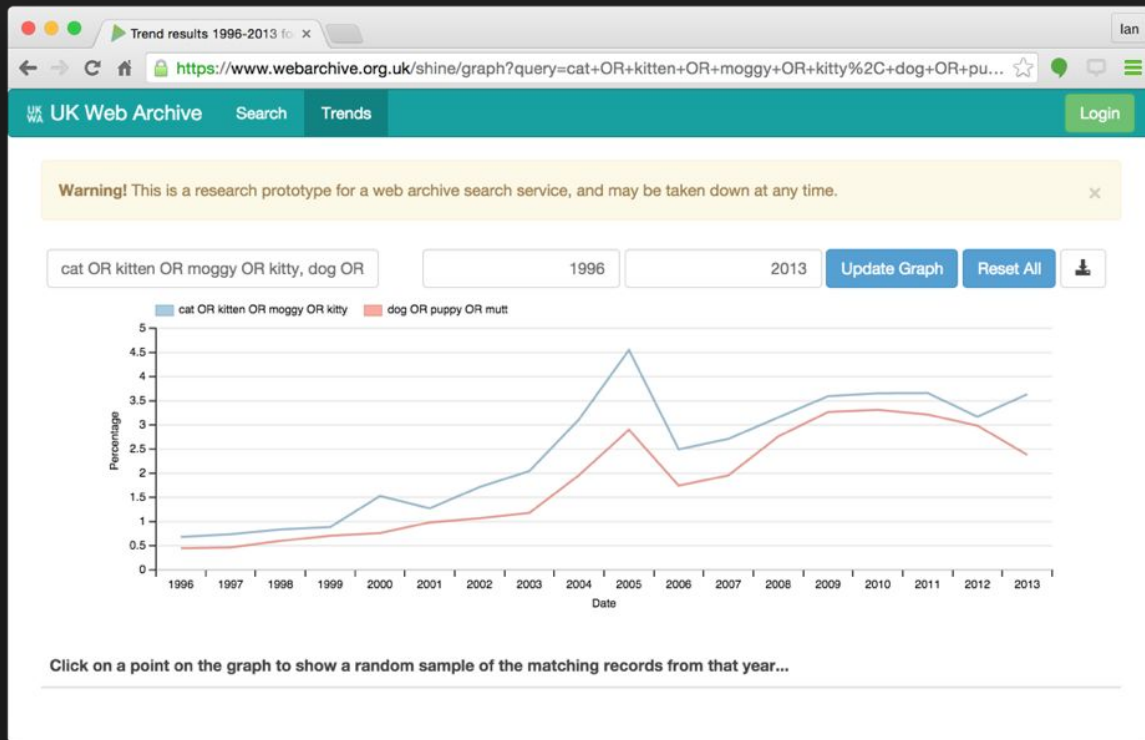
Trend results 1996-2013 fo ×

Ian

https://www.webarchive.org.uk/shine/graph?query=cat+OR+kitten+OR+moggy+OR+kitty%2C+dog+OR+pu...

UK WA UK Web Archive Search Trends Login

**Warning!** This is a research prototype for a web archive search service, and may be taken down at any time. ×

cat OR kitten OR moggy OR kitty, dog OR

1996

2013

Update Graph

Reset All

cat OR kitten OR moggy OR kitty

dog OR puppy OR mutt

5
4.5
4
3.5
3
2.5
2
1.5
1
0.5
0

Percentage

1996 1997 1998 1999 2000 2001 2002 2003 2004 2005 2006 2007 2008 2009 2010 2011 2012 2013

Date

Click on a point on the graph to show a random sample of the matching records from that year...